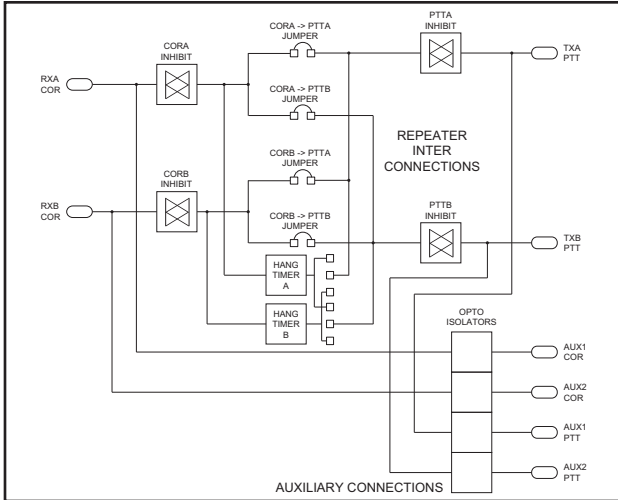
CORA -> PTTA JUMPER

PTTA INHIBIT

CORA INHIBIT

TXA PTT

RXA COR

CORA -> PTTB JUMPER

REPEATER INTER CONNECTIONS

CORB -> PTTA JUMPER

CORB INHIBIT

RXB COR

CORB -> PTTB JUMPER

PTTB INHIBIT

TXB PTT

HANG TIMER A

HANG TIMER B

OPTO ISOLATORS

AUX1 COR

AUX2 COR

AUX1 PTT

AUX2 PTT

AUXILIARY CONNECTIONS